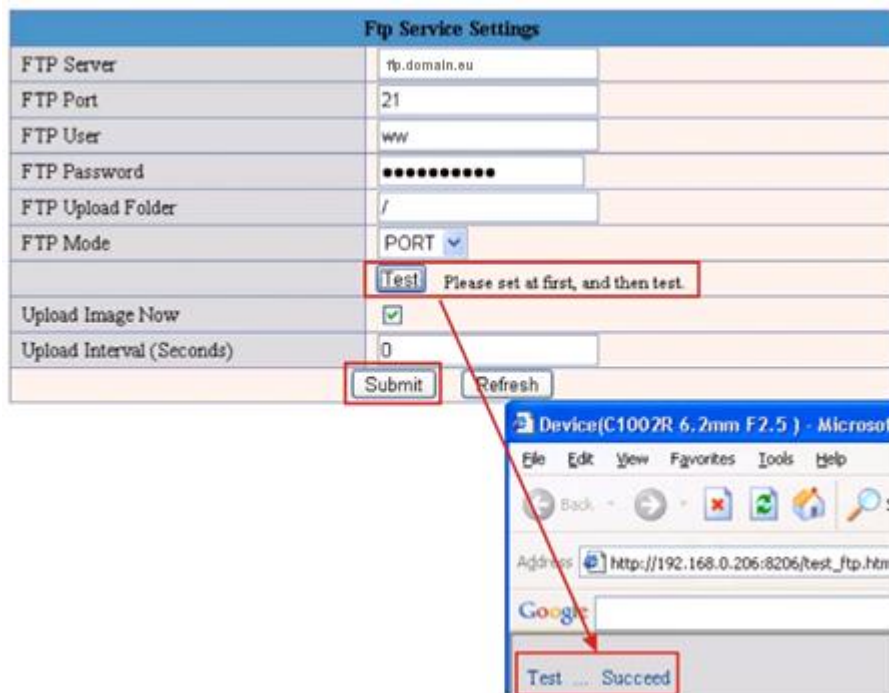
| Ftp Service Settings | |
|---|---|
| FTP Server | ftp.domain.eu |
| FTP Port | 21 |
| FTP User | ww |
| FTP Password | ●●●●●●●●●●● |
| FTP Upload Folder | / |
| FTP Mode | PORT |
| | Test Please set at first, and then test. |
| Upload Image Now | ☑ |
| Upload Interval (Seconds) | 0 |

Submit Refresh

Device(C1002R 6.2mm F2.5 ) - Microsof

File Edit View Favorites Tools Help

Back

Address http://192.168.0.206:8206/test_ftp.htm

Google

Test ... Succeed